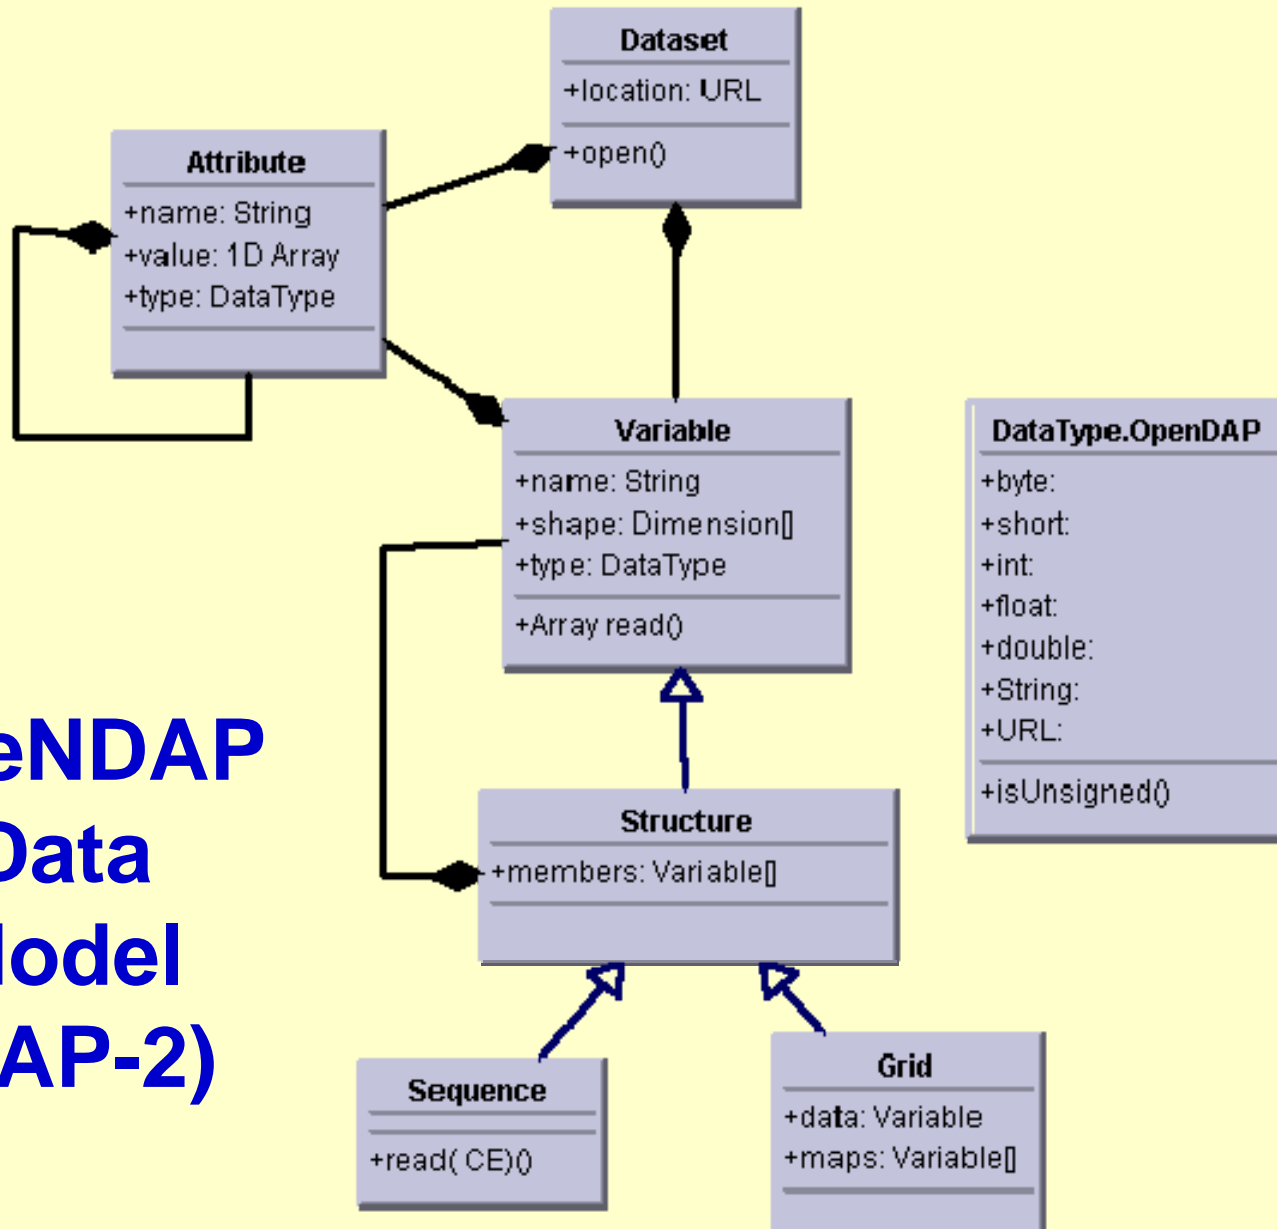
eNDAP
Data
lodel
AP-2)

Dataset
+location: URL
+open()

Attribute
+name: String
+value: 1D Array
+type: DataType

Variable
+name: String
+shape: Dimension[]
+type: DataType
+Array read()

DataType.OpenDAP
+byte:
+short:
+int:
+float:
+double:
+String:
+URL:
+isUnsigned()

Structure
+members: Variable[]

Sequence
+read( CE)()

Grid
+data: Variable
+maps: Variable[]